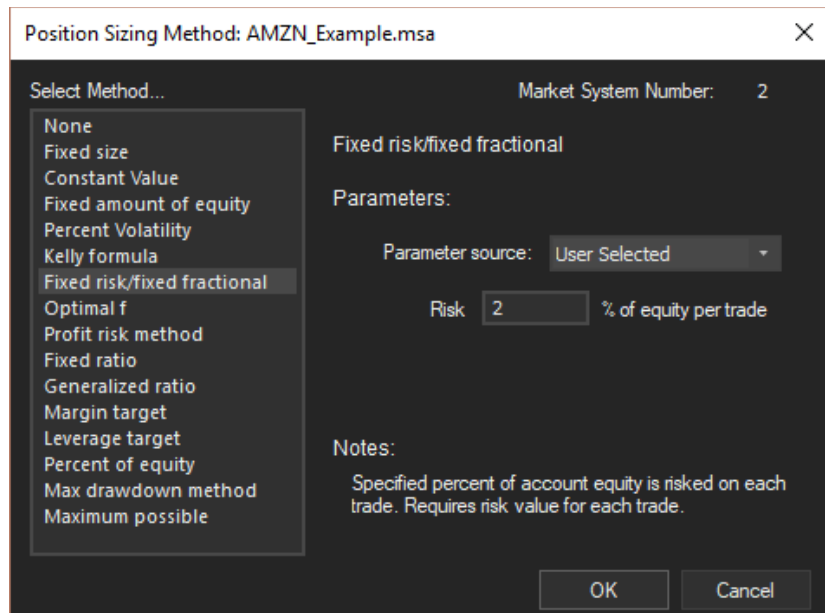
Position Sizing Method: AMZN_Example.msa

×

Select Method...

Market System Number: 2

None
Fixed size
Constant Value
Fixed amount of equity
Percent Volatility
Kelly formula
Fixed risk/fixed fractional
Optimal f
Profit risk method
Fixed ratio
Generalized ratio
Margin target
Leverage target
Percent of equity
Max drawdown method
Maximum possible

Fixed risk/fixed fractional

Parameters:

Parameter source: User Selected

Risk 2 % of equity per trade

Notes:

Specified percent of account equity is risked on each trade. Requires risk value for each trade.

OK

Cancel